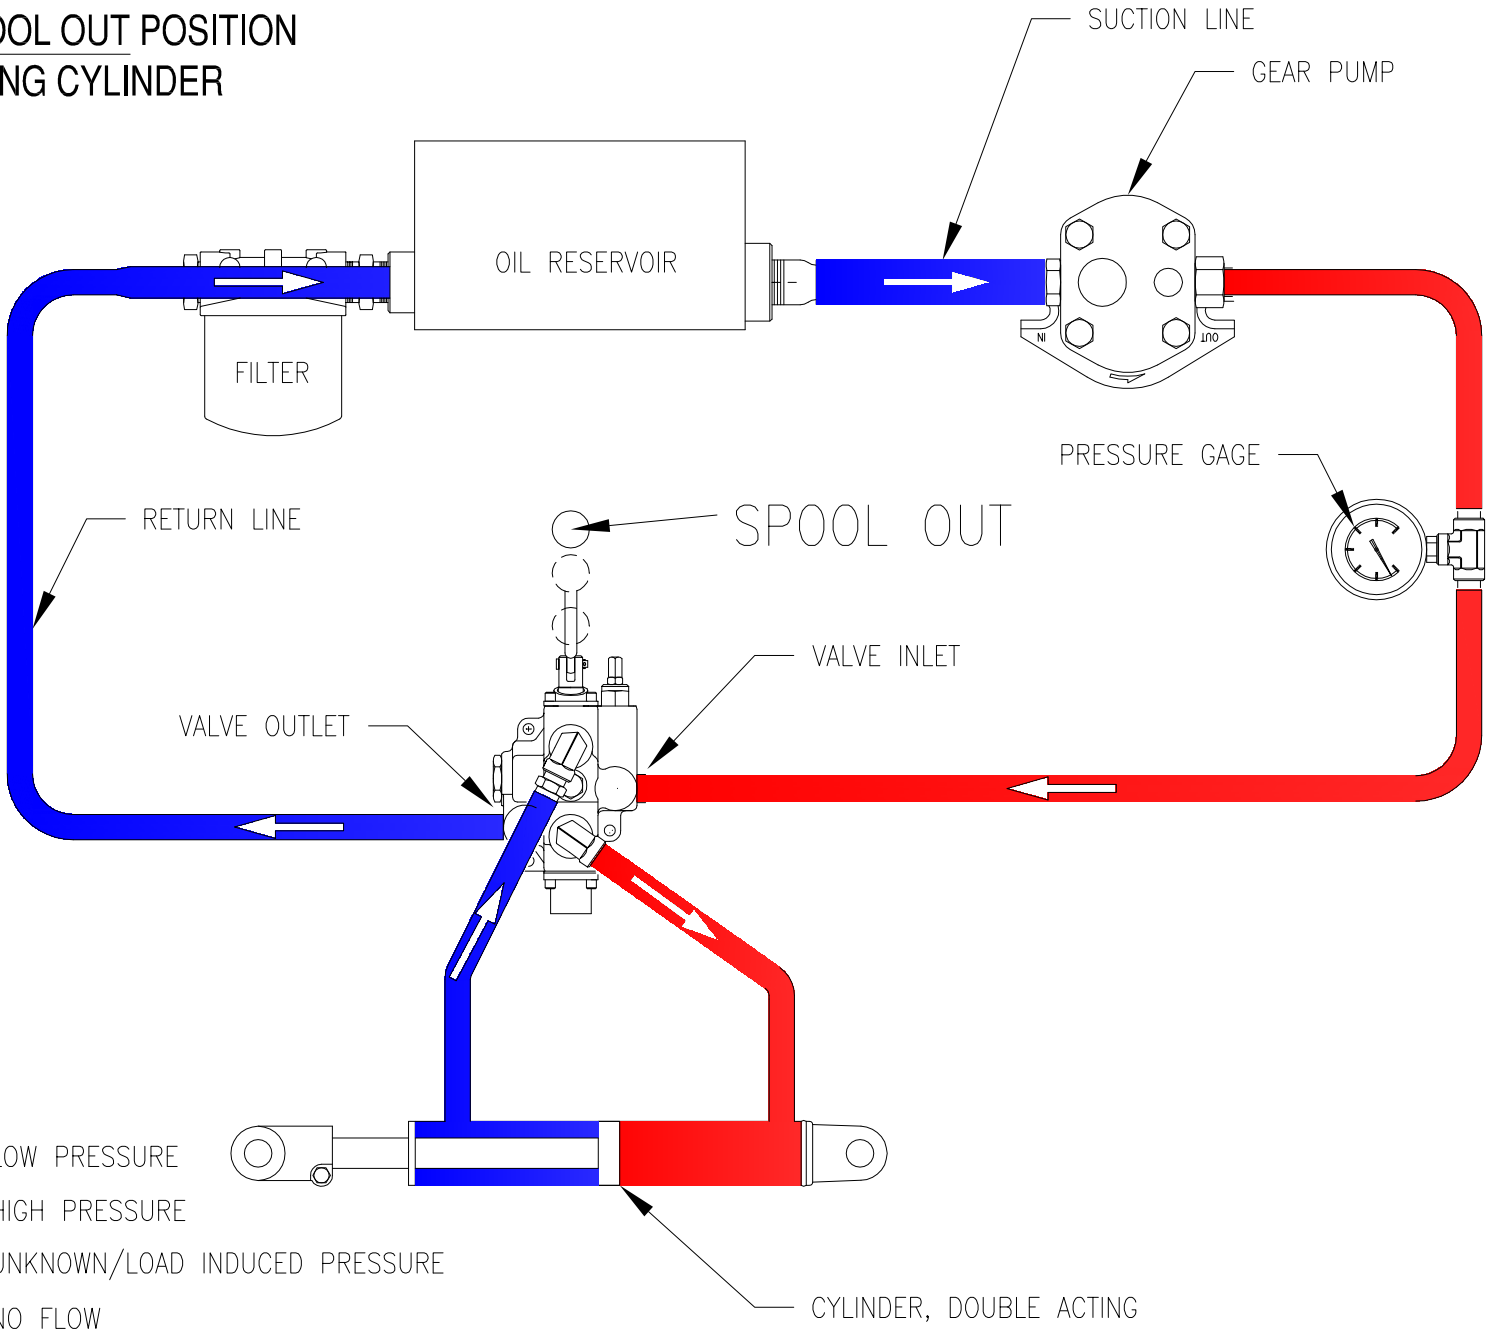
OOL OUT POSITION
NG CYLINDER

SUCTION LINE

GEAR PUMP

OIL RESERVOIR

IN

OUT

FILTER

PRESSURE GAGE

RETURN LINE

SPOOL OUT

VALVE INLET

VALVE OUTLET

LOW PRESSURE

HIGH PRESSURE

UNKNOWN/LOAD INDUCED PRESSURE

NO FLOW

CYLINDER, DOUBLE ACTING